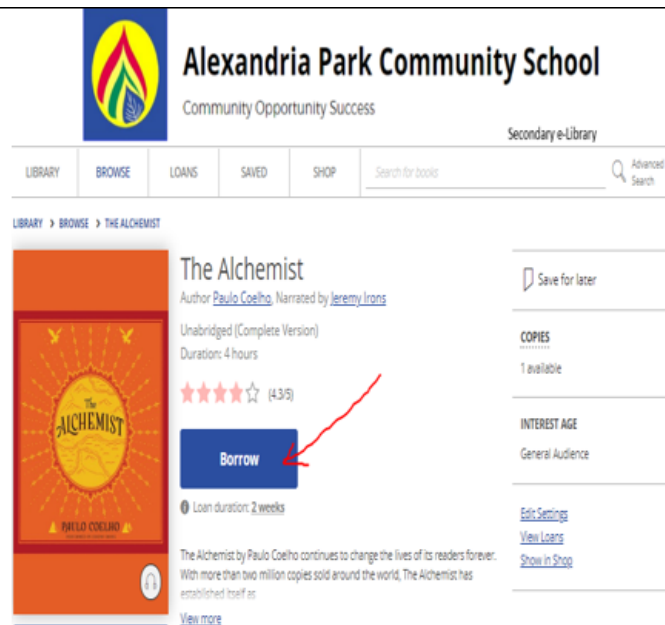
Alexandria Park Community School

Community Opportunity Success

Secondary e-Library

LIBRARY BROWSE LOANS SAVED SHOP Search for books Advanced Search

LIBRARY > BROWSE > THE ALCHEMIST

The ALCHEMIST
PAULO COELHO

The Alchemist

Author Paulo Coelho, Narrated by Jeremy Irons

Unabridged (Complete Version)
Duration: 4 hours

(4.3/5)

Borrow

Loan duration: 2 weeks

The Alchemist by Paulo Coelho continues to change the lives of its readers forever. With more than two million copies sold around the world, The Alchemist has established itself as

View more

Save for later

COPIES
1 available

INTEREST AGE
General Audience

Edit Settings
View Loans
Show in Shop